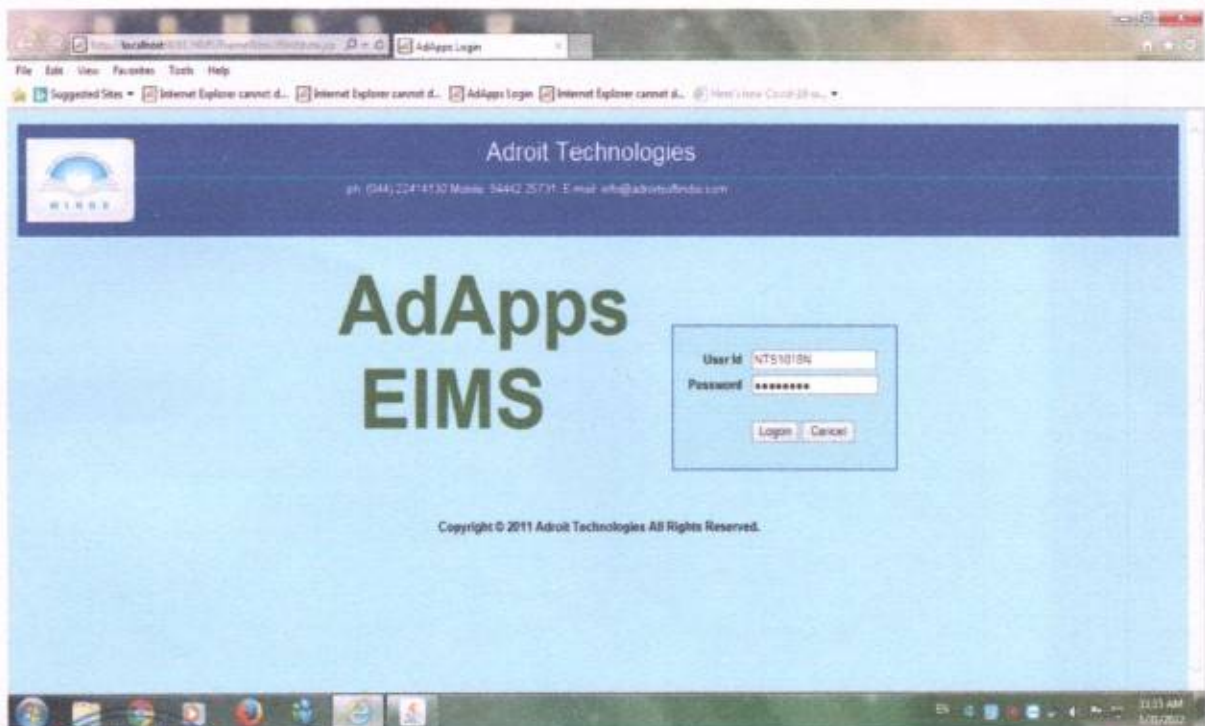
http://localhost:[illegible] AdApps Login

File Edit View Favorites Tools Help

Suggested Sites ▾ Internet Explorer cannot d... Internet Explorer cannot d... AdApps Login Internet Explorer cannot d... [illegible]

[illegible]

Adroit Technologies

ph: (044) 22414130 Mobile: 94442 25731 E-mail: info@adroitsoftindia.com

AdApps
EIMS

User Id NTS1018N
Password ••••••••

Login Cancel

Copyright © 2011 Adroit Technologies All Rights Reserved.

11:15 AM
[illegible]